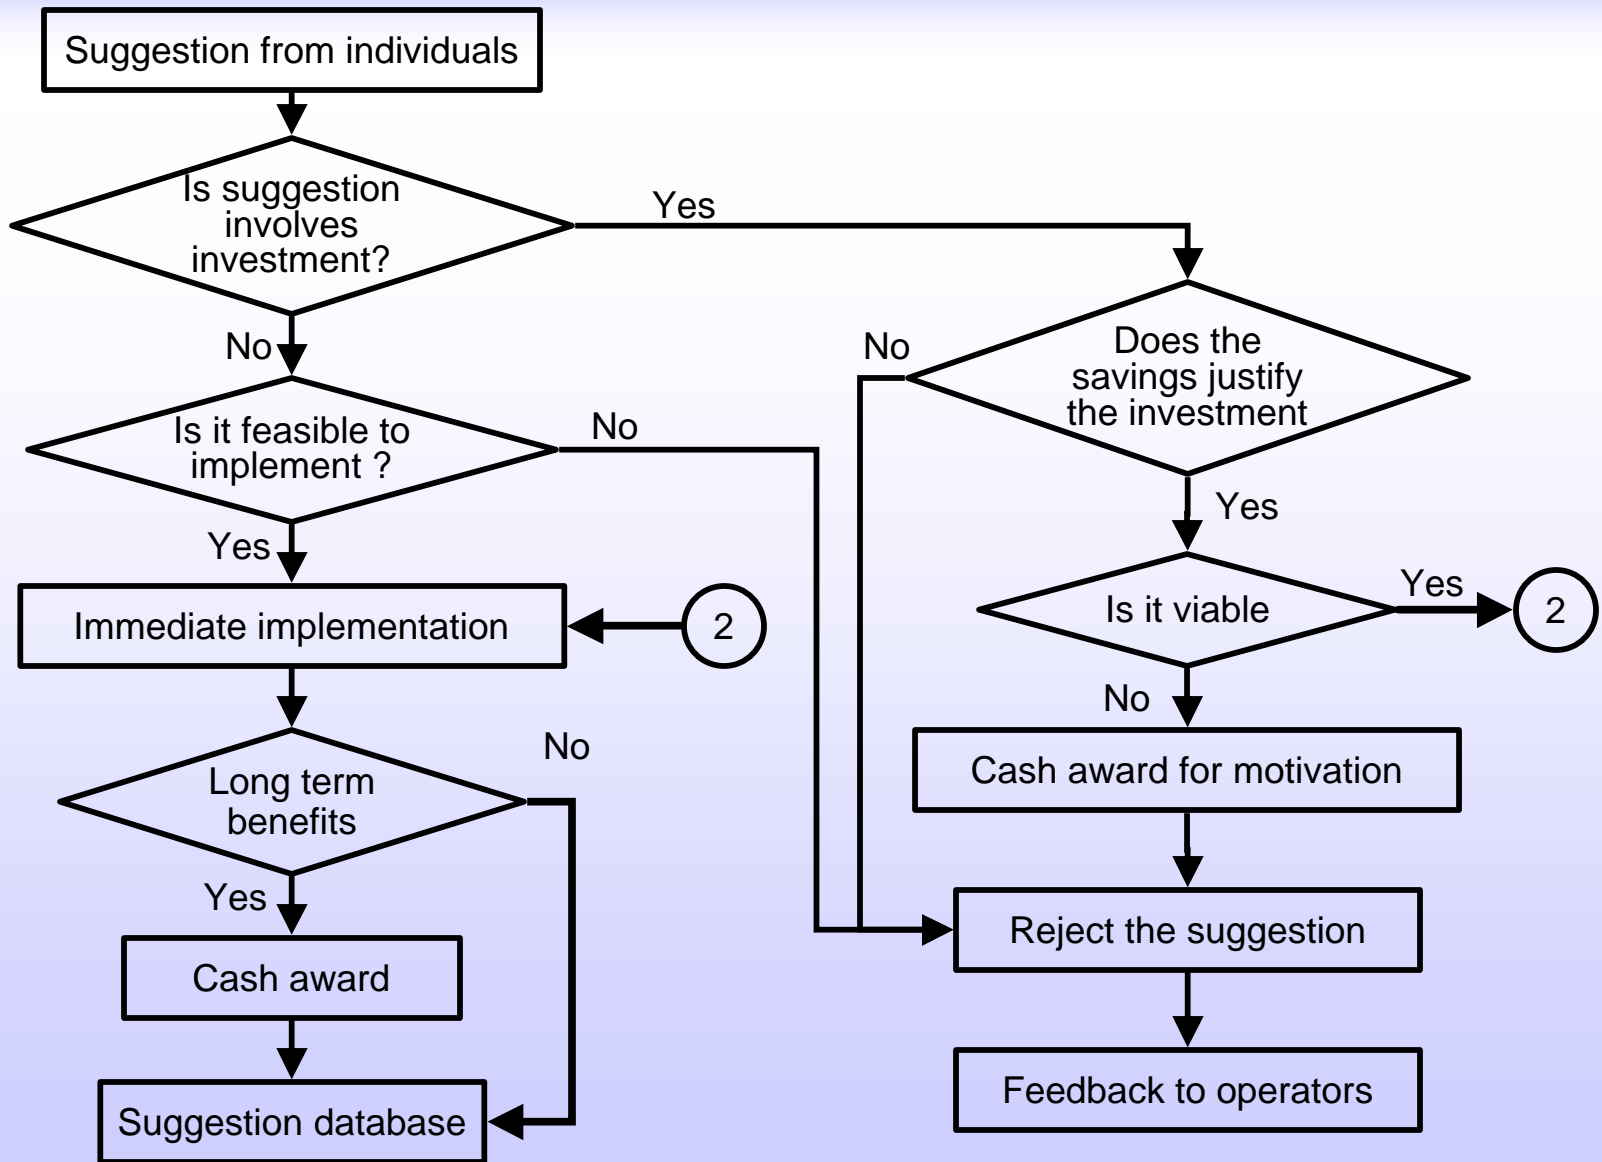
Suggestion from individuals

Is suggestion involves investment?

Yes

No

Does the savings justify the investment

No

Is it feasible to implement ?

No

Yes

Yes

Is it viable

Yes

2

Immediate implementation

2

No

No

Cash award for motivation

Long term benefits

Yes

Reject the suggestion

Cash award

Feedback to operators

Suggestion database